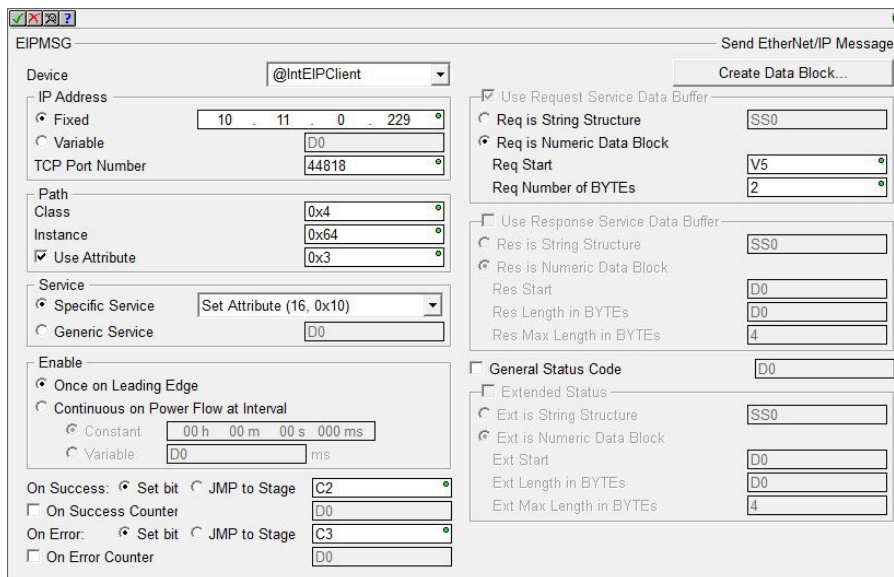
EIPMSG

Send EtherNet/IP Message

Device @IntEIPClient

Create Data Block...

IP Address
Fixed 10 . 11 . 0 . 229
Variable D0
TCP Port Number 44818

Path
Class 0x4
Instance 0x64
Use Attribute 0x3

Service
Specific Service Set Attribute (16, 0x10)
Generic Service D0

Enable
Once on Leading Edge
Continuous on Power Flow at Interval
Constant 00 h 00 m 00 s 000 ms
Variable D0 ms

On Success: Set bit JMP to Stage C2
On Success Counter D0
On Error: Set bit JMP to Stage C3
On Error Counter D0

Use Request Service Data Buffer
Req is String Structure SS0
Req is Numeric Data Block
Req Start V5
Req Number of BYTEs 2

Use Response Service Data Buffer
Res is String Structure SS0
Res is Numeric Data Block
Res Start D0
Res Length in BYTEs D0
Res Max Length in BYTEs 4

General Status Code D0

Extended Status
Ext is String Structure SS0
Ext is Numeric Data Block
Ext Start D0
Ext Length in BYTEs D0
Ext Max Length in BYTEs 4